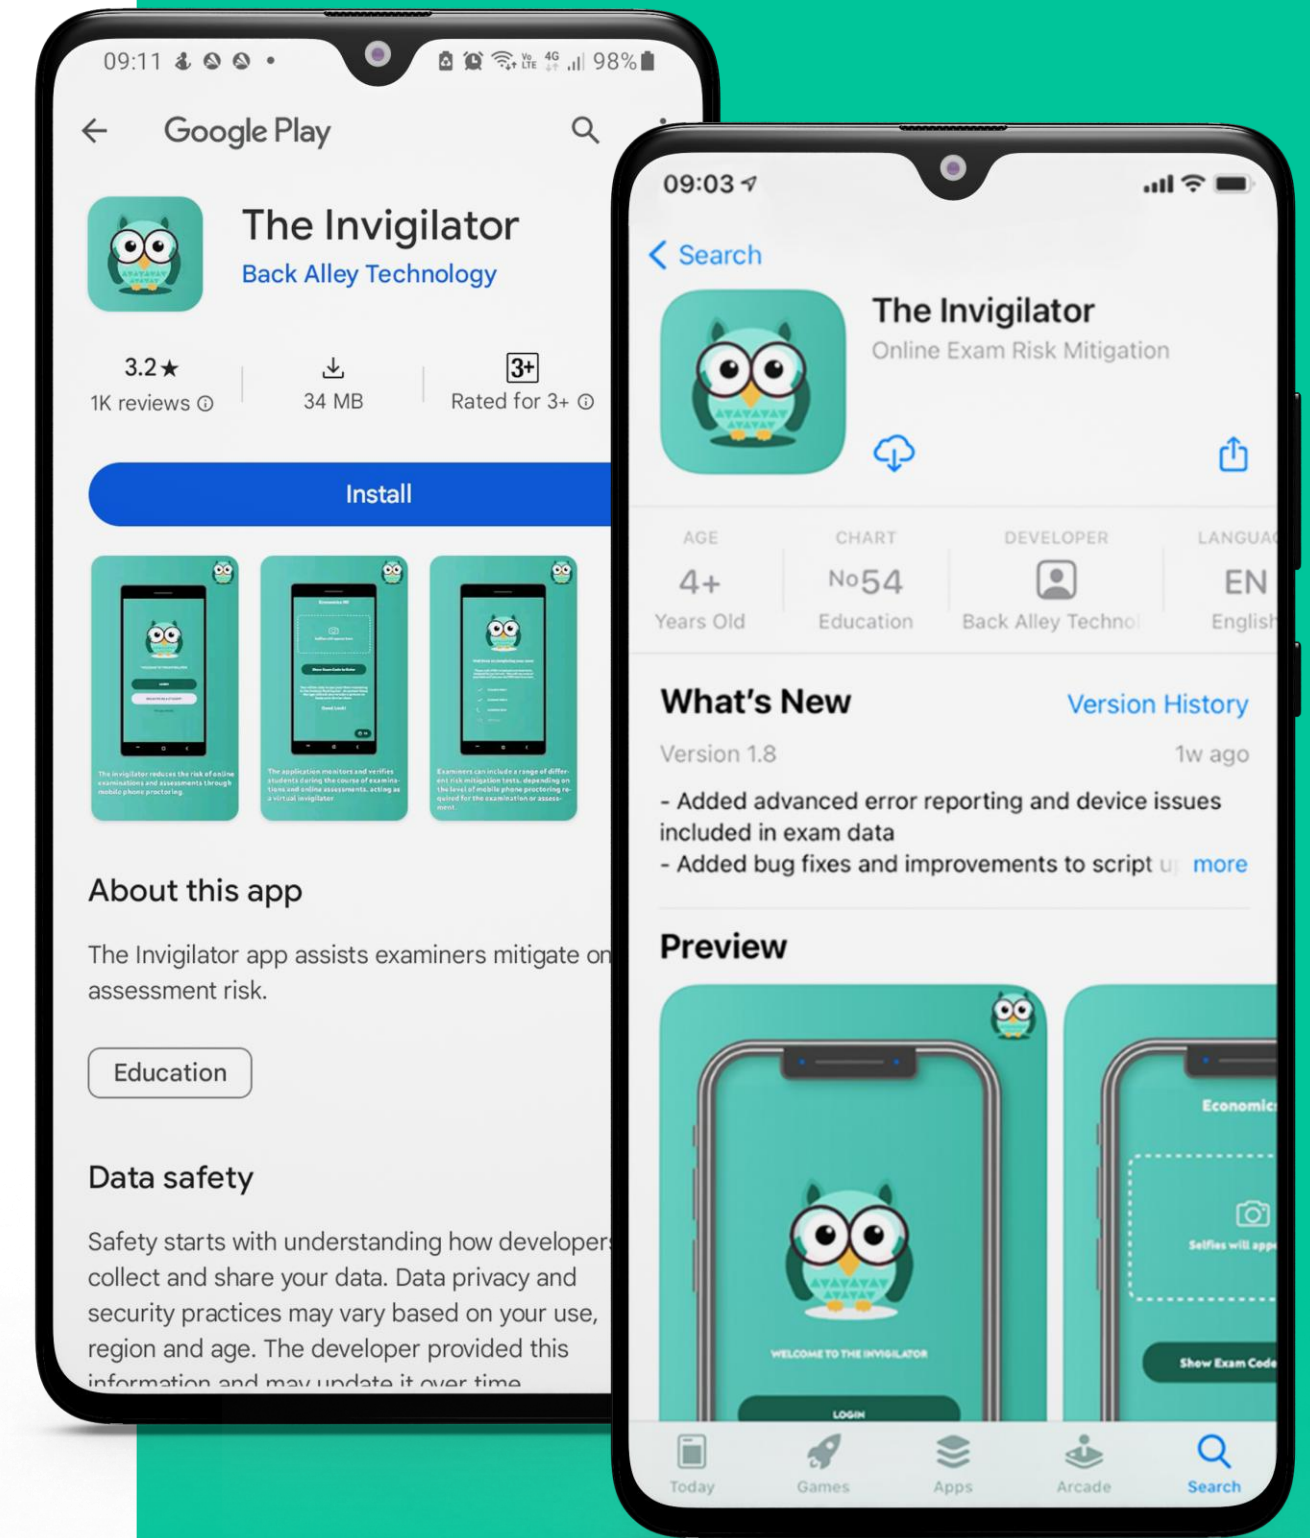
09:11 98%

Google Play

The Invigilator
Back Alley Technology

3.2★
1K reviews

34 MB

3+
Rated for 3+

Install

The invigilator reduces the risk of online examinations and assessments through mobile phone proctoring.

The application monitors and verifies students during the course of examinations and online assessments, acting as a virtual invigilator

Examiners can include a range of different risk mitigation tests, depending on the level of mobile phone proctoring required for the examination or assessment.

About this app

The Invigilator app assists examiners mitigate on assessment risk.

Education

Data safety

Safety starts with understanding how developers collect and share your data. Data privacy and security practices may vary based on your use, region and age. The developer provided this information and may update it over time.

09:03

Search

The Invigilator
Online Exam Risk Mitigation

AGE
4+
Years Old

CHART
No54
Education

DEVELOPER
Back Alley Technol

LANGUA
EN
English

What's New
Version History
Version 1.8
1w ago
- Added advanced error reporting and device issues included in exam data
- Added bug fixes and improvements to script u more

Preview

WELCOME TO THE INVIGILATOR
LOGIN

Economic
Selfies will app
Show Exam Code

Today
Games
Apps
Arcade
Search